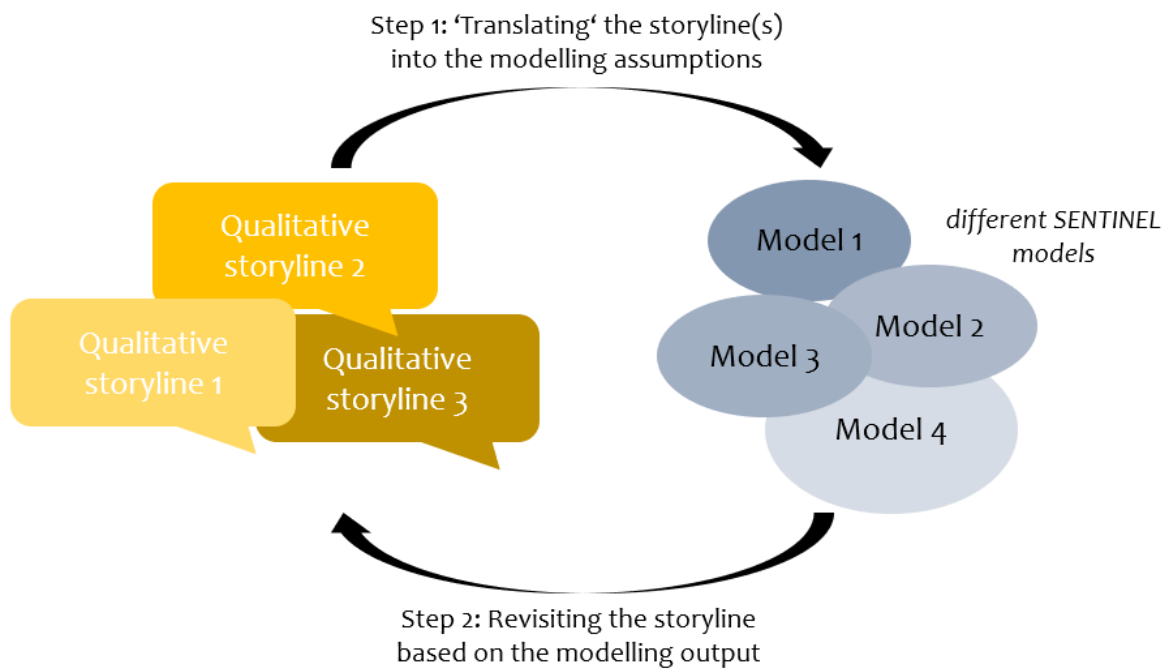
Step 1: ‘Translating‘ the storyline(s) into the modelling assumptions

Qualitative storyline 2

Qualitative storyline 1

Qualitative storyline 3

Model 1

different SENTINEL models

Model 2

Model 3

Model 4

Step 2: Revisiting the storyline based on the modelling output